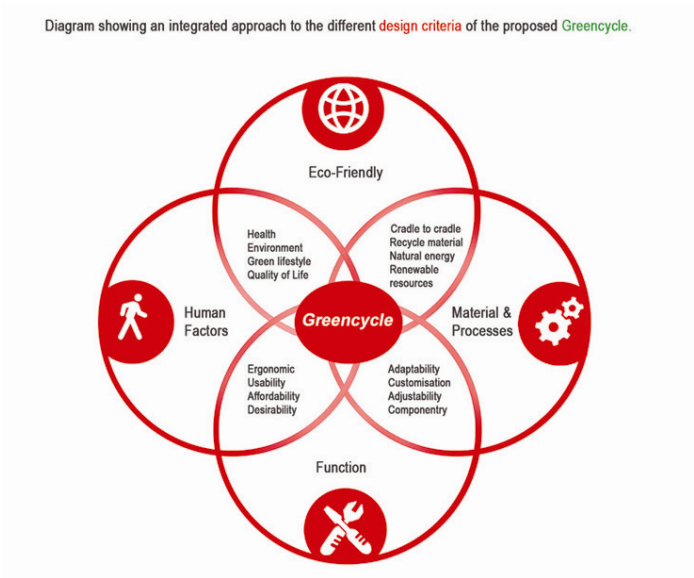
Diagram showing an integrated approach to the different design criteria of the proposed Greencycle.

Eco-Friendly

Health
Environment
Green lifestyle
Quality of Life

Cradle to cradle
Recycle material
Natural energy
Renewable resources

Human Factors

Greencycle

Material & Processes

Ergonomic
Usability
Affordability
Desirability

Adaptability
Customisation
Adjustability
Componentry

Function